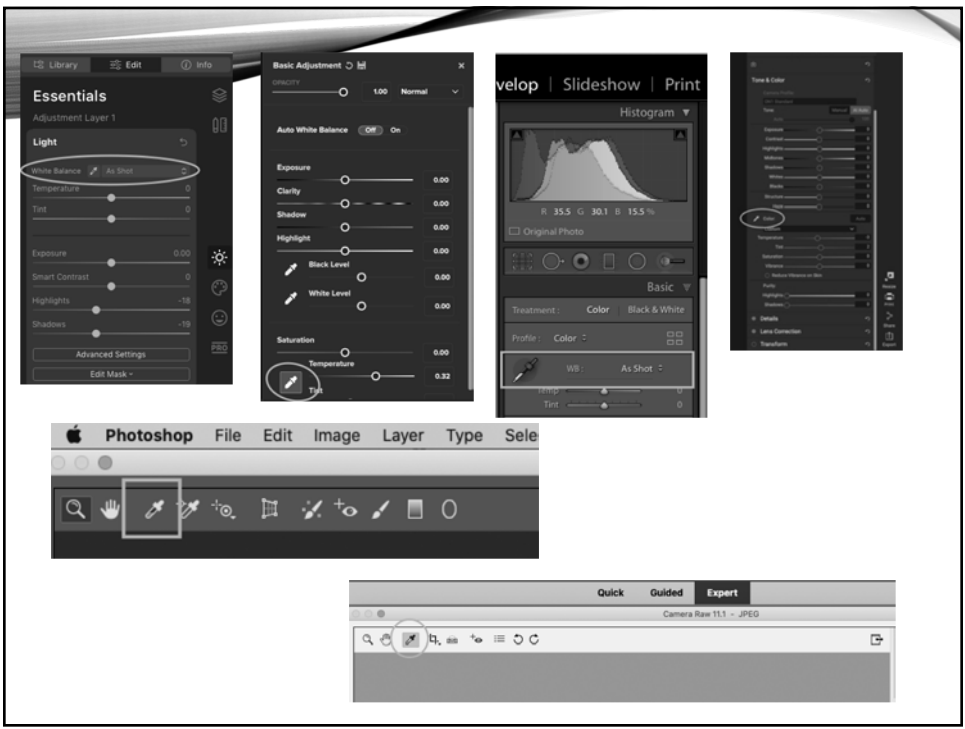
Library Edit Info

Essentials

Adjustment Layer 1

Light

White Balance As Shot

Temperature 0

Tint 0

Exposure 0.00

Smart Contrast 0

Highlights -18

Shadows -19

Advanced Settings

Edit Mask

PRO

Basic Adjustment

OPACITY 1.00 Normal

Auto White Balance Off On

Exposure 0.00

Clarity 0.00

Shadow 0.00

Highlight 0.00

Black Level 0.00

White Level 0.00

Saturation 0.00

Temperature 0.32

Tint

velop | Slideshow | Print

Histogram

R 35.5 G 30.1 B 15.5 %

Original Photo

Basic

Treatment: Color Black & White

Profile: Color

WB: As Shot

Temp

Tint 0

Tone & Color

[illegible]

Photoshop File Edit Image Layer Type Sele

Quick Guided Expert

Camera Raw 11.1 - JPEG